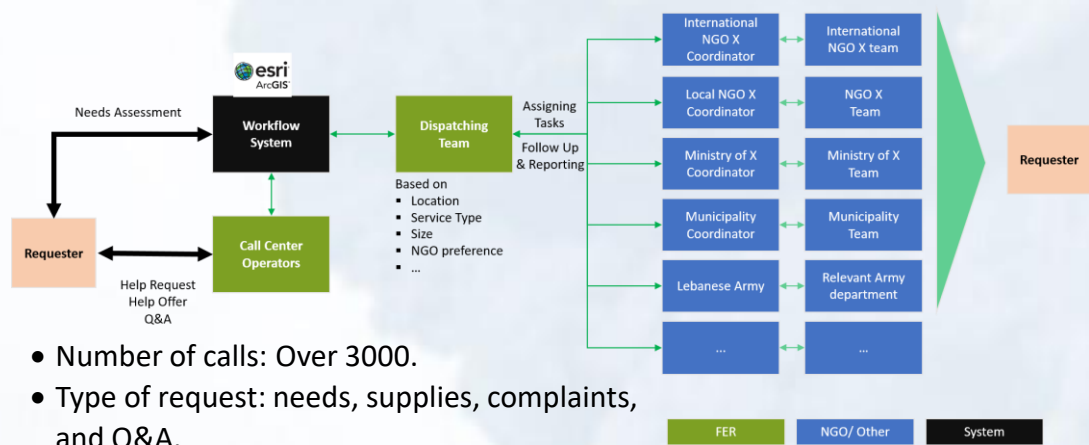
esri ArcGIS

Needs Assessment

Workflow System

Dispatching Team

Assigning Tasks

Follow Up & Reporting

Based on
▪ Location
▪ Service Type
▪ Size
▪ NGO preference
▪ …

Requester

Call Center Operators

Help Request
Help Offer
Q&A

International NGO X Coordinator

International NGO X team

Local NGO X Coordinator

NGO X Team

Ministry of X Coordinator

Ministry of X Team

Municipality Coordinator

Municipality Team

Lebanese Army

Relevant Army department

…

…

Requester

• Number of calls: Over 3000.
• Type of request: needs, supplies, complaints, and Q&A.

FER

NGO/ Other

System